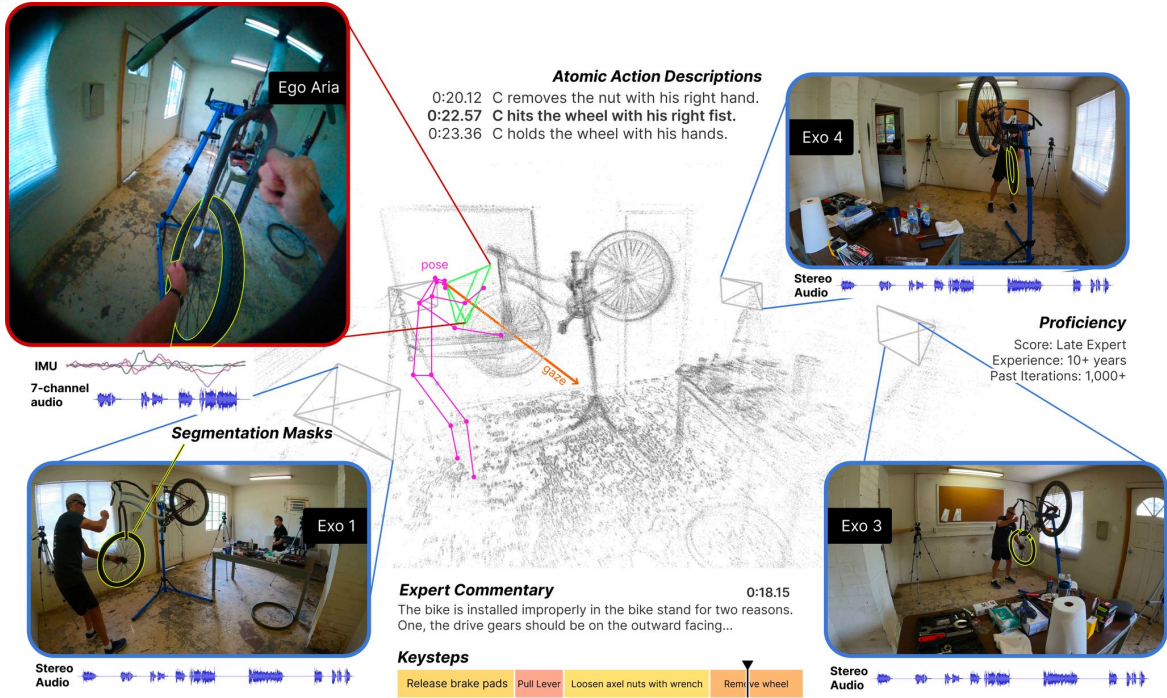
Ego Aria

Atomic Action Descriptions
0:20.12 C removes the nut with his right hand.
0:22.57 C hits the wheel with his right fist.
0:23.36 C holds the wheel with his hands.

Exo 4

Stereo Audio

pose

gaze

Proficiency
Score: Late Expert
Experience: 10+ years
Past Iterations: 1,000+

IMU
7-channel audio

Segmentation Masks

Exo 1

Exo 3

Expert Commentary
0:18.15
The bike is installed improperly in the bike stand for two reasons. One, the drive gears should be on the outward facing...

Keysteps
| Release brake pads | Pull Lever | Loosen axel nuts with wrench | Remove wheel |

Stereo Audio

Stereo Audio